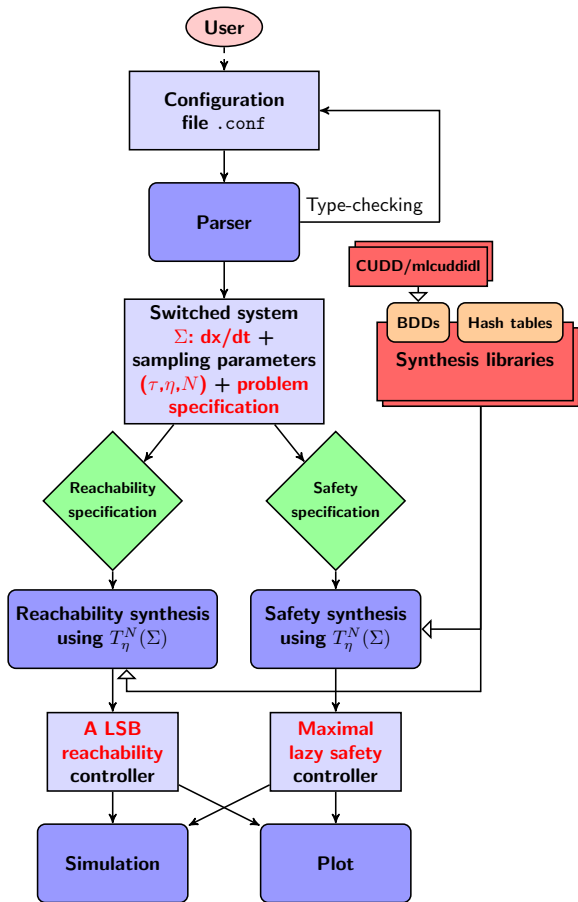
User

Configuration file .conf

Parser

Type-checking

CUDD/mlcuddidl

BDDs

Hash tables

Synthesis libraries

Switched system $\Sigma$: dx/dt + sampling parameters $(\tau,\eta,N)$ + problem specification

Reachability specification

Safety specification

Reachability synthesis using $T_\eta^N(\Sigma)$

Safety synthesis using $T_\eta^N(\Sigma)$

A LSB reachability controller

Maximal lazy safety controller

Simulation

Plot